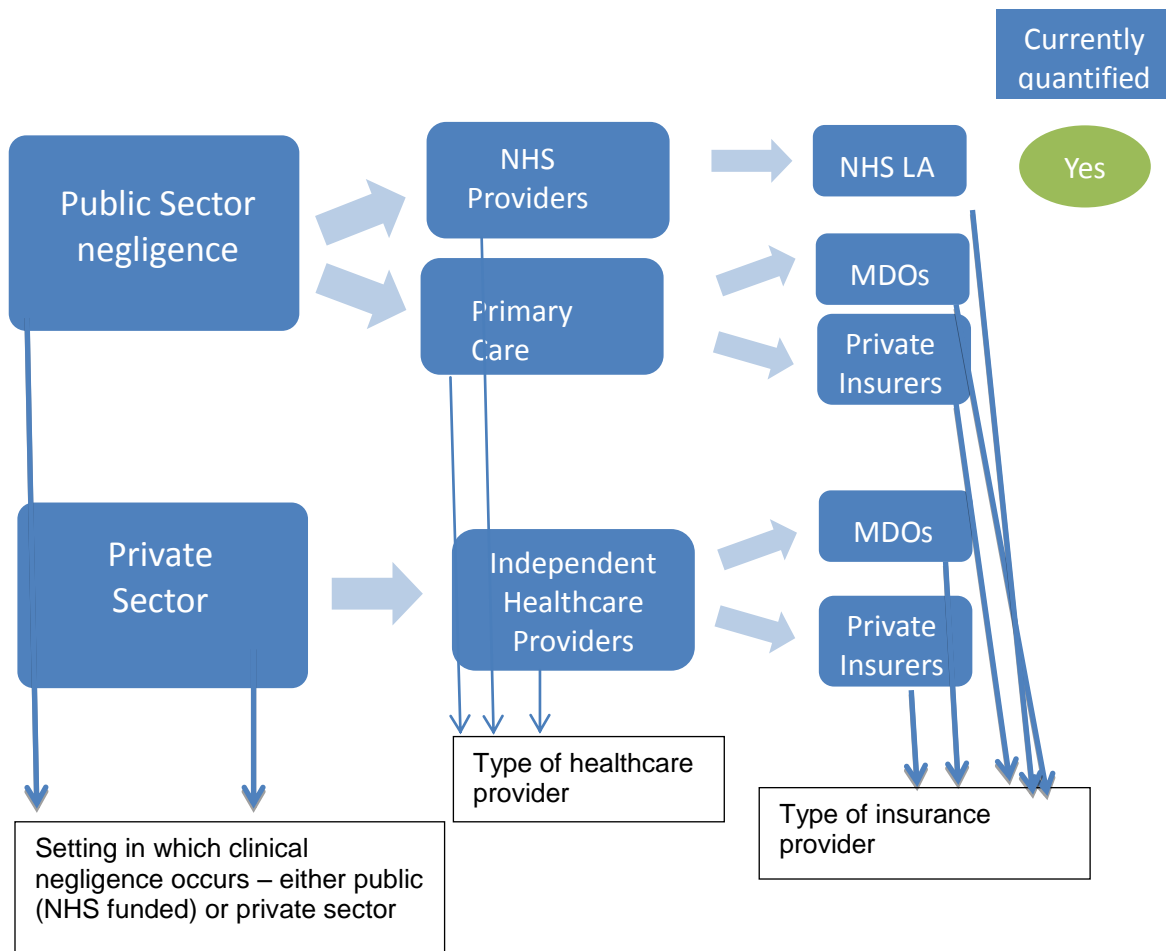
Currently quantified

Public Sector negligence

NHS Providers

NHS LA

Yes

Primary Care

MDOs

Private Insurers

Private Sector

Independent Healthcare Providers

MDOs

Private Insurers

Type of healthcare provider

Type of insurance provider

Setting in which clinical negligence occurs – either public (NHS funded) or private sector